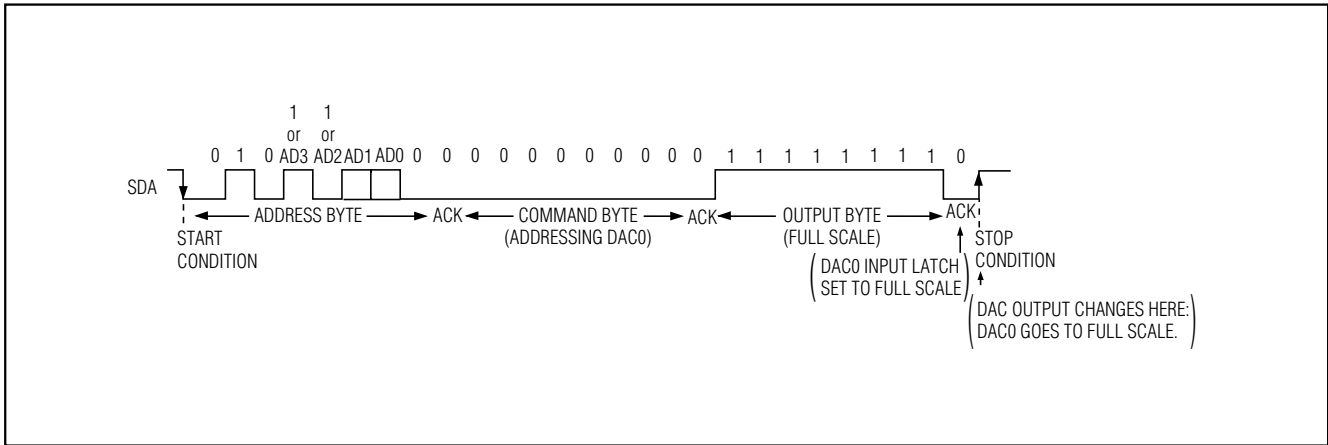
1 or AD3

1 or AD2

0 1 0 AD3 AD2 AD1 AD0 0 0 0 0 0 0 0 0 0 0 1 1 1 1 1 1 1 1 0

SDA

ADDRESS BYTE ACK COMMAND BYTE (ADDRESSING DAC0) ACK OUTPUT BYTE (FULL SCALE) ACK

START CONDITION

STOP CONDITION

(DAC0 INPUT LATCH SET TO FULL SCALE)

(DAC OUTPUT CHANGES HERE: DAC0 GOES TO FULL SCALE.)